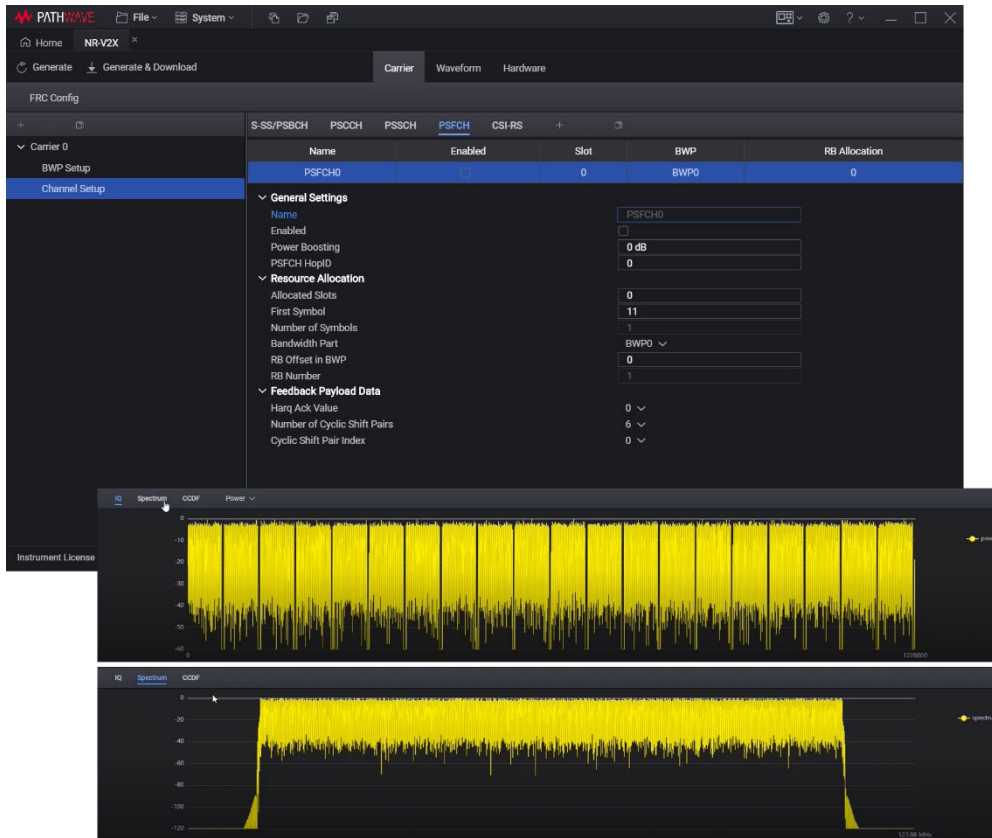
PATHWAVE File System

Home NR-V2X

Generate Generate & Download

Carrier Waveform Hardware

FRC Config

Carrier 0
BWP Setup
Channel Setup

S-SS/PSBCH PSCCH PSSCH PSFCH CSI-RS

| Name | Enabled | Slot | BWP | RB Allocation |
|---|---|---|---|---|
| PSFCH0 | | 0 | BWP0 | 0 |

General Settings
Name PSFCH0
Enabled
Power Boosting 0 dB
PSFCH HopID 0

Resource Allocation
Allocated Slots 0
First Symbol 11
Number of Symbols 1
Bandwidth Part BWP0
RB Offset in BWP 0
RB Number 1

Feedback Payload Data
Harq Ack Value 0
Number of Cyclic Shift Pairs 6
Cyclic Shift Pair Index 0

Instrument License

IQ Spectrum CCDF Power

0 -10 -20 -30 -40 -50 -60

1228800

power

IQ Spectrum CCDF

0 -20 -40 -60 -80 -100 -120

122.88 MHz

spectrum